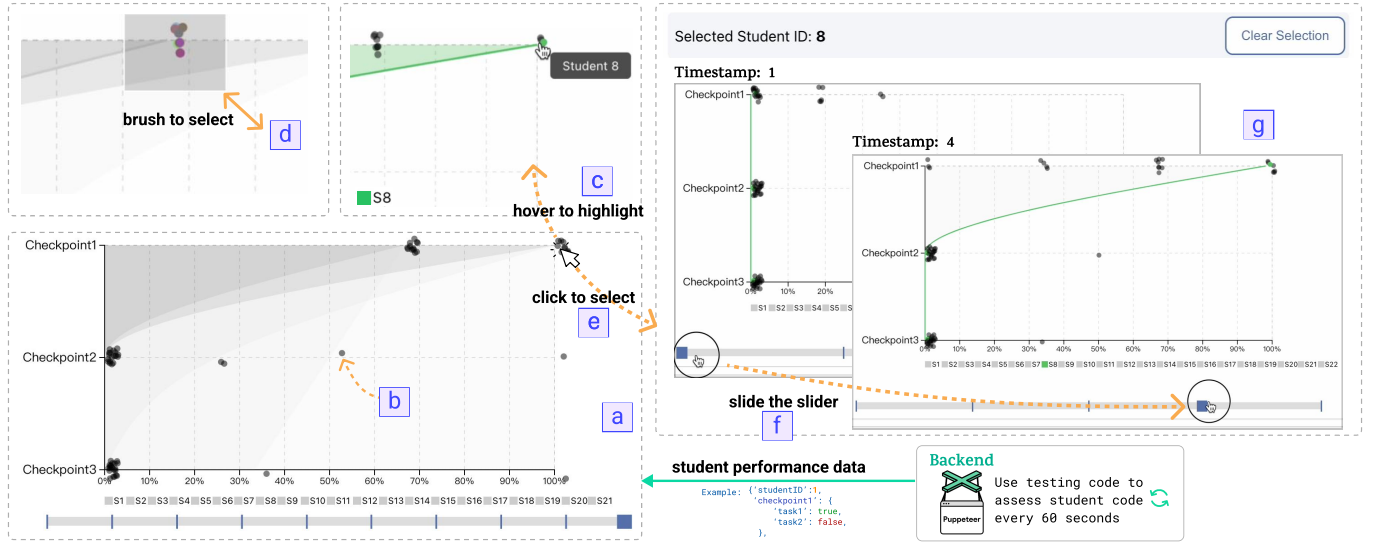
brush to select
d

Student 8
S8
c
hover to highlight

Selected Student ID: 8
Clear Selection
Timestamp: 1
Checkpoint1
Checkpoint2
Checkpoint3
0% 10% 20%
S1 S2 S3 S4 S5
Timestamp: 4
g
Checkpoint1
Checkpoint2
Checkpoint3
0% 10% 20% 30% 40% 50% 60% 70% 80% 90% 100%
S1 S2 S3 S4 S5 S6 S7 S8 S9 S10 S11 S12 S13 S14 S15 S16 S17 S18 S19 S20 S21 S22
slide the slider
f

Checkpoint1
click to select
e
Checkpoint2
b
a
Checkpoint3
0% 10% 20% 30% 40% 50% 60% 70% 80% 90% 100%
S1 S2 S3 S4 S5 S6 S7 S8 S9 S10 S11 S12 S13 S14 S15 S16 S17 S18 S19 S20 S21

student performance data
Example: {'studentID':1, 'checkpoint1': { 'task1': true, 'task2': false, },
Backend
Puppeteer
Use testing code to assess student code every 60 seconds